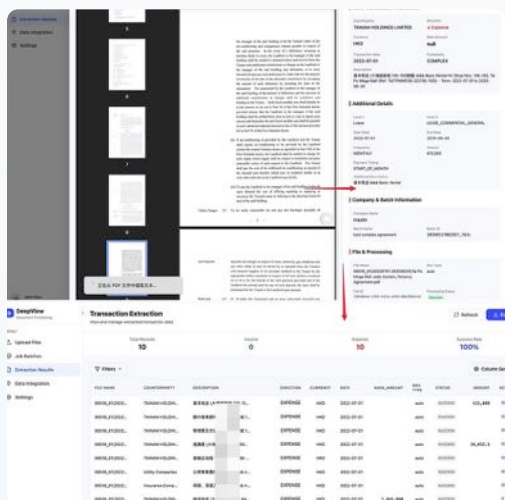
Data Integration

Settings

TAIHAN HOLDINGS LIMITED

HKD

2022-07-01

COMPLEX

Additional Details

Lease

LEASE_COMMERCIAL_GENERAL

2022-07-01

MONTHLY

START_OF_MONTH

Company & Batch Information

Company Name

Batch Name

File & Processing

Offer Terms

(f)

(g)

DeepVine

Upload Files

Job Batches

Extraction Results

Data Integration

Settings

Transaction Extraction

Refresh

Total Records

10

Income

0

Expense

10

Success Rate

100%

Filters

Column

| PDF NAME | COUNTERPARTY | DESCRIPTION | DIRECTION | CURRENCY | DATE | BASE_AMOUNT | STATUS | AMOUNT |
|---|---|---|---|---|---|---|---|---|
| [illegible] | TAIHAN HOLDIN... | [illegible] | EXPENSE | HKD | 2022-07-01 | | | |
| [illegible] | TAIHAN HOLDIN... | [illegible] | EXPENSE | HKD | 2022-07-01 | | | |
| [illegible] | TAIHAN HOLDIN... | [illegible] | EXPENSE | HKD | 2022-07-01 | | | |
| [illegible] | TAIHAN HOLDIN... | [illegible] | EXPENSE | HKD | 2022-07-01 | | | |
| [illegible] | TAIHAN HOLDIN... | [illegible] | EXPENSE | HKD | 2022-07-01 | | | |
| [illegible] | Utility Companies | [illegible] | EXPENSE | HKD | 2022-07-01 | | | |
| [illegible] | Insurance Comp... | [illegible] | EXPENSE | HKD | 2022-07-01 | | | |